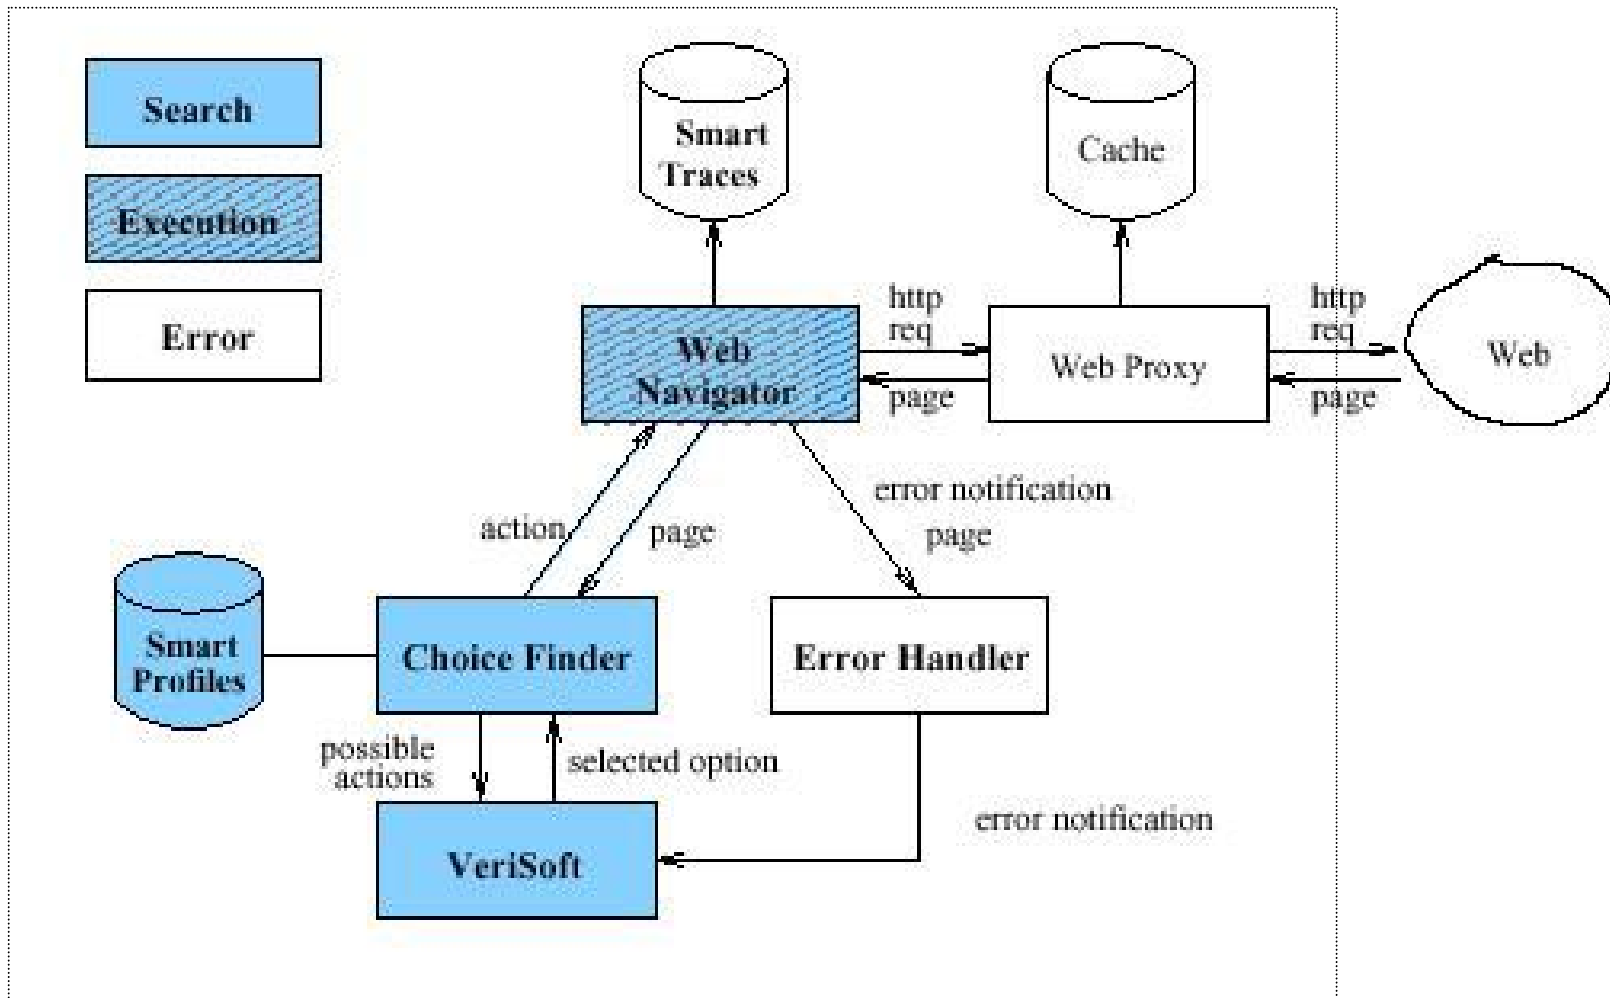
Search

Execution

Error

Smart Traces

Cache

http req

http req

Web Navigator

page

Web Proxy

page

Web

error notification

action

page

page

Smart Profiles

Choice Finder

Error Handler

possible actions

selected option

error notification

VeriSoft